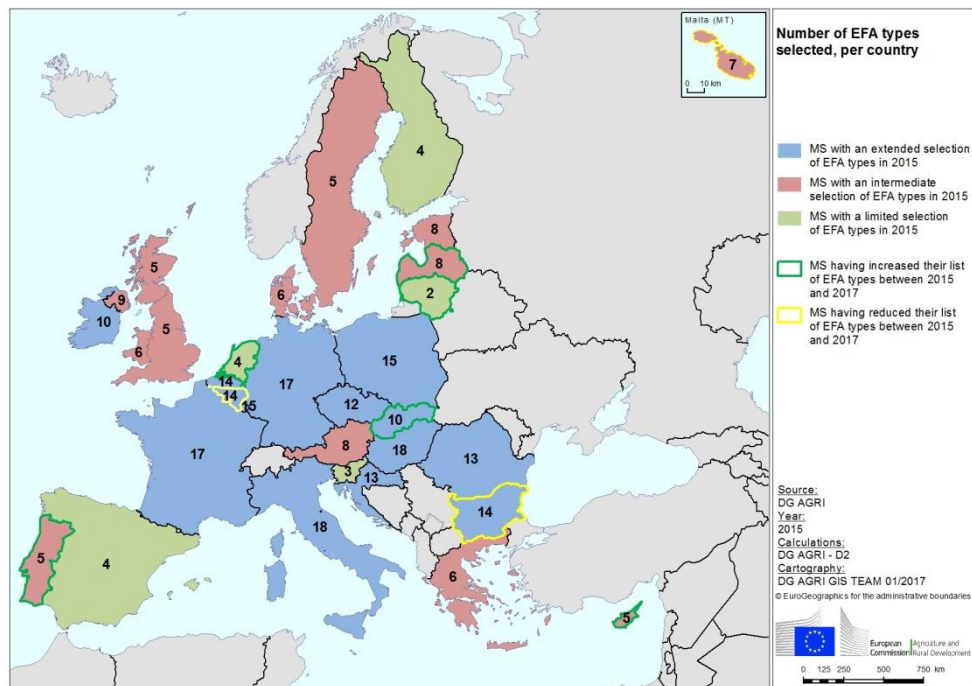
Malta (MT)

7

0 10 km

Number of EFA types selected, per country

MS with an extended selection of EFA types in 2015

MS with an intermediate selection of EFA types in 2015

MS with a limited selection of EFA types in 2015

MS having increased their list of EFA types between 2015 and 2017

MS having reduced their list of EFA types between 2015 and 2017

4
5
8
8
2
5
9
10
5
6
6
4
14
14
15
17
15
12
10
8
18
13
3
13
17
18
14
5
4
6
5

Source:
DG AGRI
Year:
2015
Calculations:
DG AGRI - D2
Cartography:
DG AGRI GIS TEAM 01/2017
© EuroGeographics for the administrative boundaries

European Commission | Agriculture and Rural Development

0 125 250 500 750 km